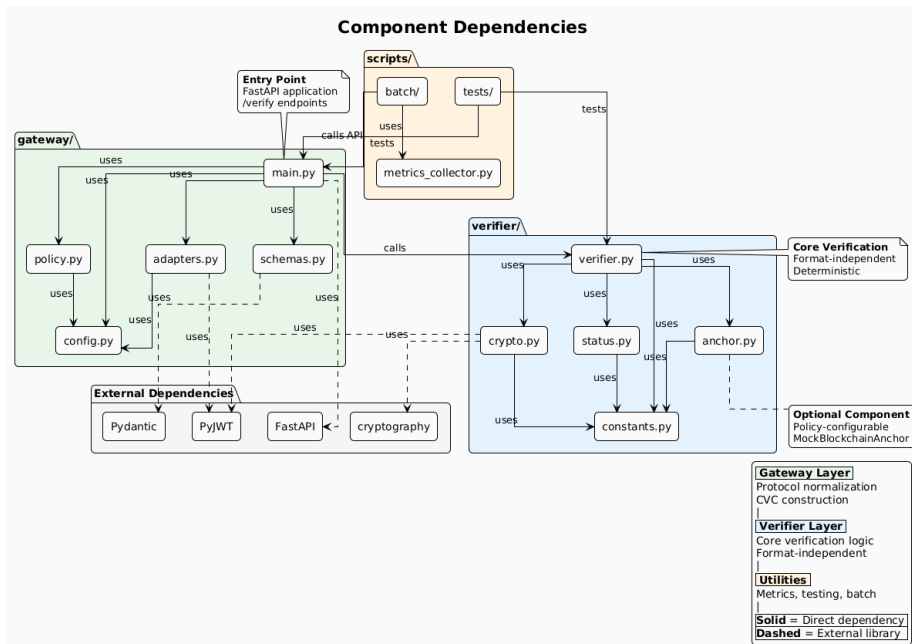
Component Dependencies

scripts/
batch/
tests/
metrics_collector.py
uses
tests
tests
calls API

Entry Point
FastAPI application
/verify endpoints

gateway/
main.py
uses
uses
uses
uses
policy.py
adapters.py
schemas.py
uses
uses
uses
uses
uses
config.py
calls

verifier/
verifier.py
uses
uses
uses
uses
uses
crypto.py
status.py
anchor.py
uses
uses
uses
constants.py

Core Verification
Format-independent
Deterministic

External Dependencies
Pydantic
PyJWT
FastAPI
cryptography
uses

Optional Component
Policy-configurable
MockBlockchainAnchor

Gateway Layer
Protocol normalization
CVC construction
|
Verifier Layer
Core verification logic
Format-independent
|
Utilities
Metrics, testing, batch
|
Solid = Direct dependency
Dashed = External library